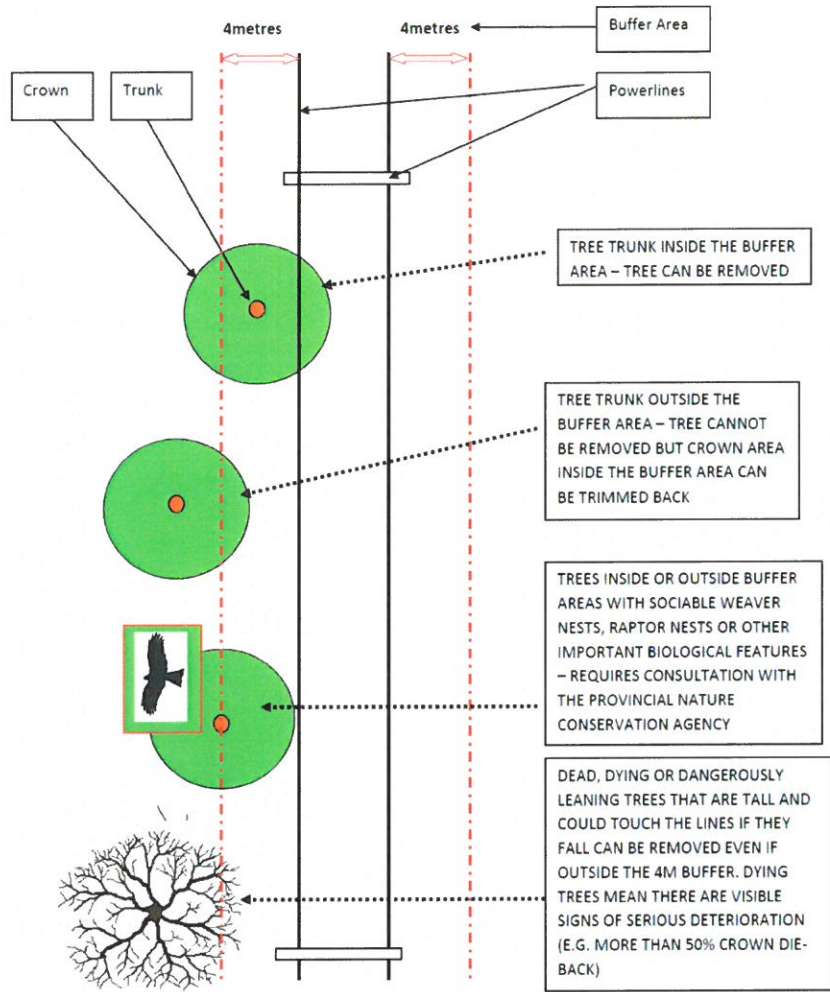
4metres

4metres

Buffer Area

Crown

Trunk

Powerlines

TREE TRUNK INSIDE THE BUFFER AREA – TREE CAN BE REMOVED

TREE TRUNK OUTSIDE THE BUFFER AREA – TREE CANNOT BE REMOVED BUT CROWN AREA INSIDE THE BUFFER AREA CAN BE TRIMMED BACK

TREES INSIDE OR OUTSIDE BUFFER AREAS WITH SOCIABLE WEAVER NESTS, RAPTOR NESTS OR OTHER IMPORTANT BIOLOGICAL FEATURES – REQUIRES CONSULTATION WITH THE PROVINCIAL NATURE CONSERVATION AGENCY

DEAD, DYING OR DANGEROUSLY LEANING TREES THAT ARE TALL AND COULD TOUCH THE LINES IF THEY FALL CAN BE REMOVED EVEN IF OUTSIDE THE 4M BUFFER. DYING TREES MEAN THERE ARE VISIBLE SIGNS OF SERIOUS DETERIORATION (E.G. MORE THAN 50% CROWN DIE-BACK)